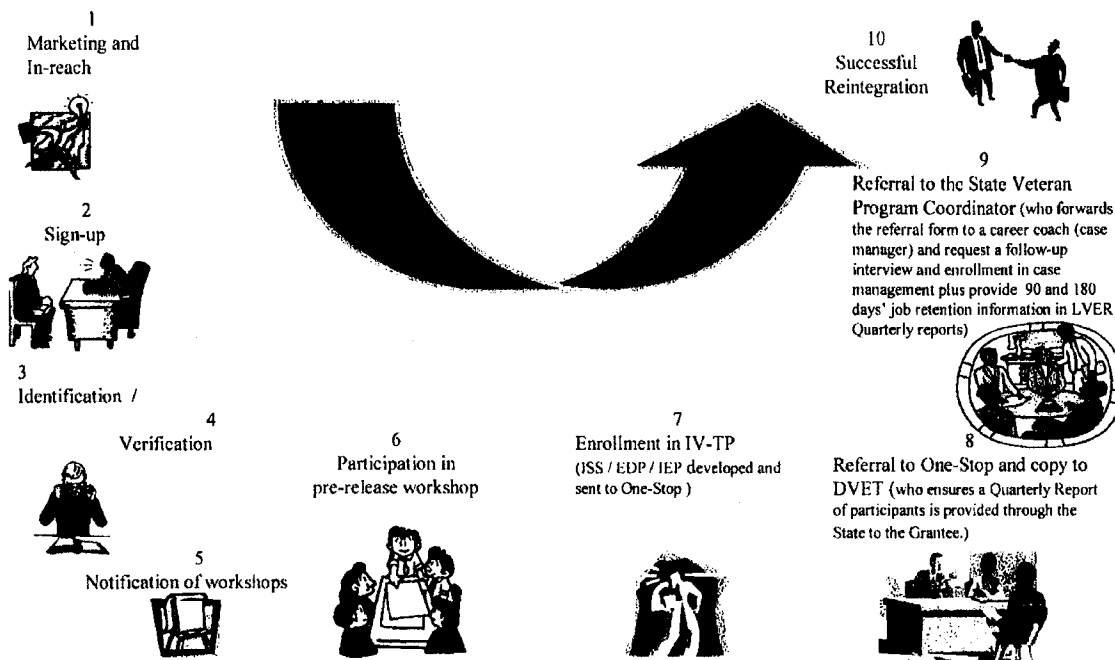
1
Marketing and In-reach

2
Sign-up

3
Identification /

4
Verification

5
Notification of workshops

6
Participation in pre-release workshop

7
Enrollment in IV-TP
(ISS / EDP / IEP developed and sent to One-Stop )

8
Referral to One-Stop and copy to DVET (who ensures a Quarterly Report of participants is provided through the State to the Grantee.)

9
Referral to the State Veteran Program Coordinator (who forwards the referral form to a career coach (case manager) and request a follow-up interview and enrollment in case management plus provide 90 and 180 days' job retention information in LVER Quarterly reports)

10
Successful Reintegration